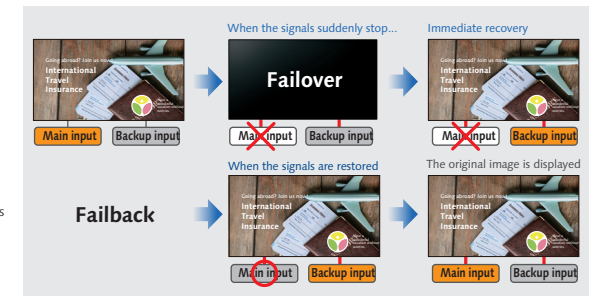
Going abroad? Join us now!
International
Travel
Insurance

Main input
Backup input

When the signals suddenly stop...

Failover

Main input
Backup input

Immediate recovery

Going abroad? Join us now!
International
Travel
Insurance

Main input
Backup input

Failback

When the signals are restored

Going abroad? Join us now!
International
Travel
Insurance

Main input
Backup input

The original image is displayed

Going abroad? Join us now!
International
Travel
Insurance

Main input
Backup input